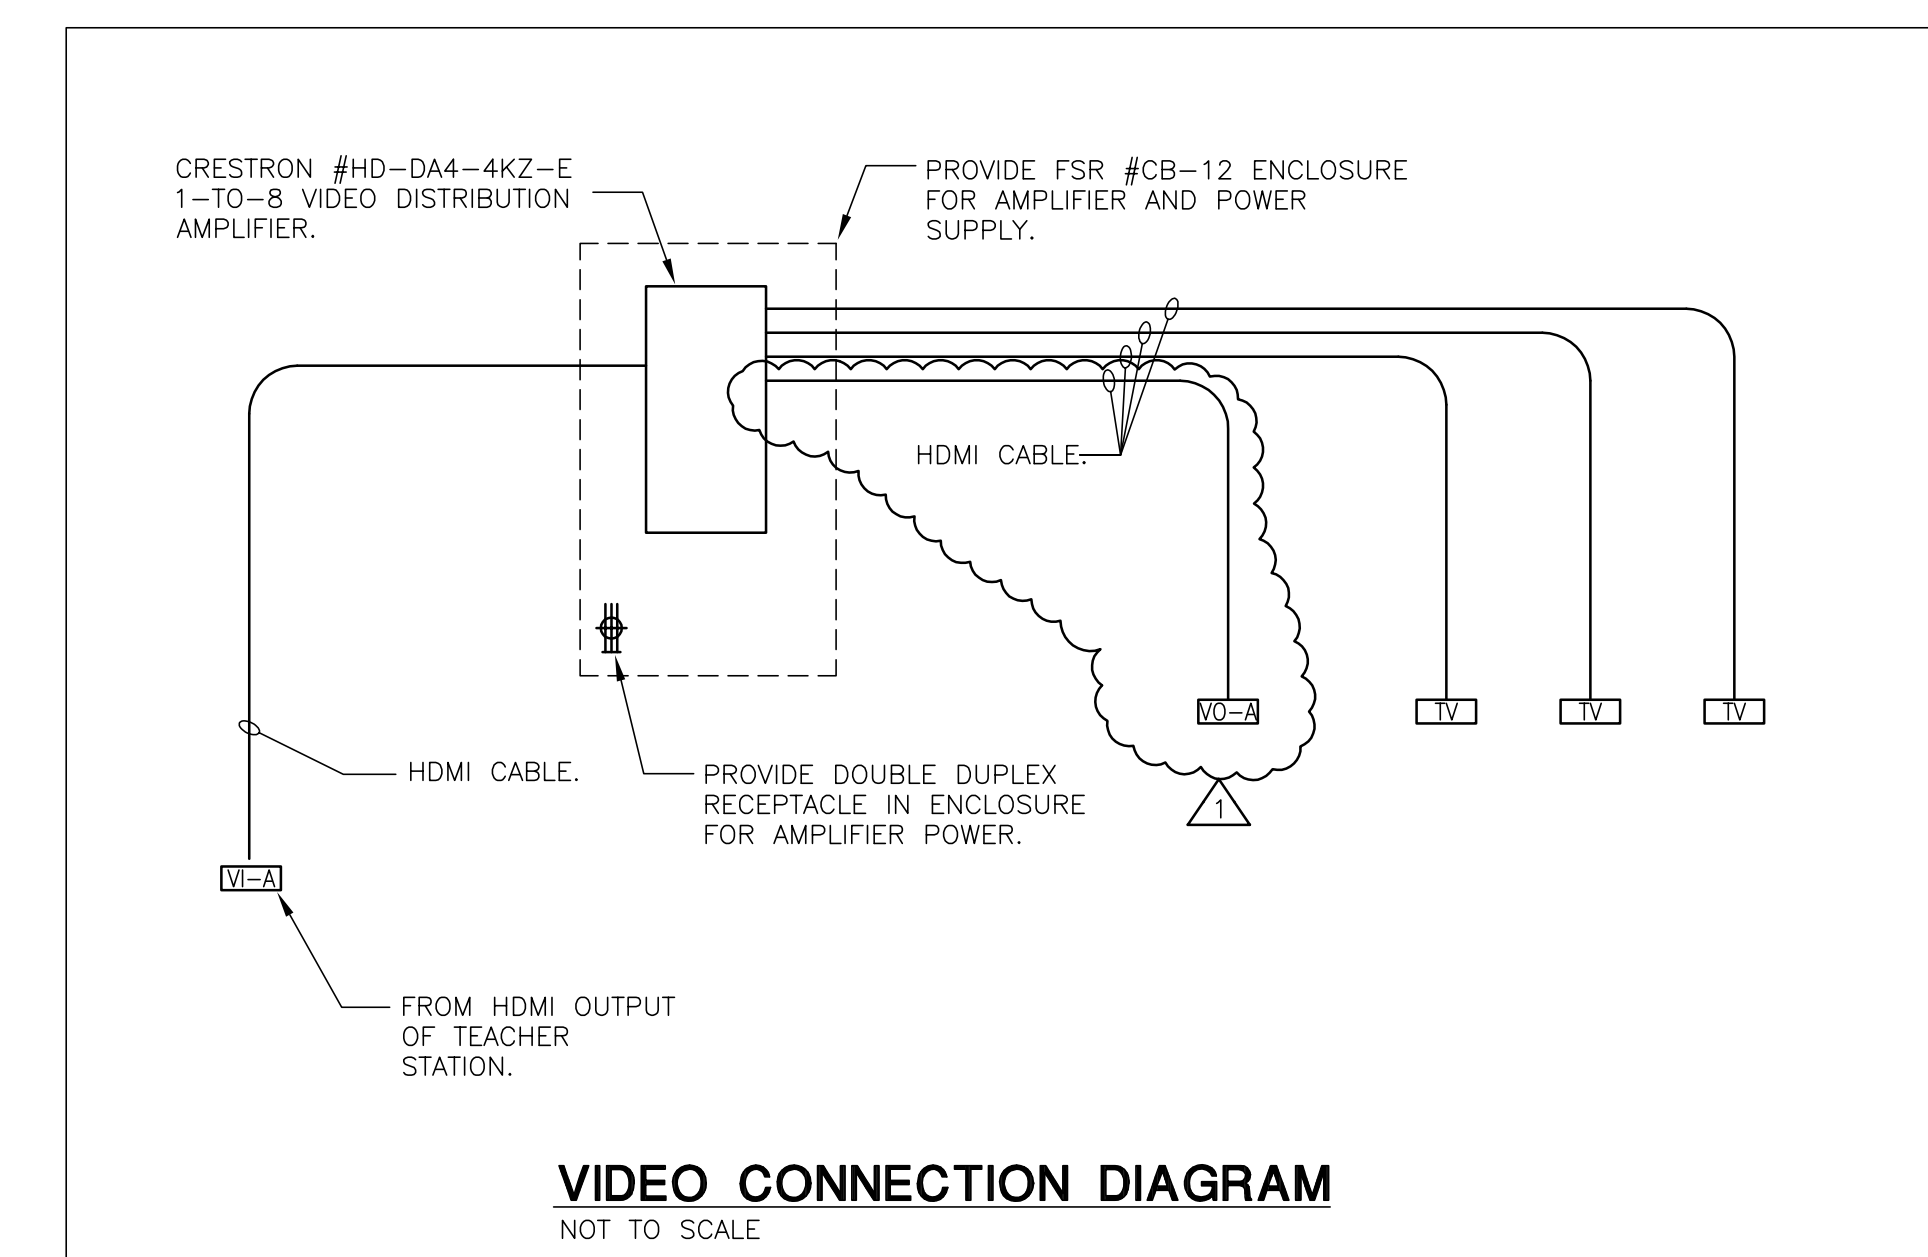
CRESTRON #HD-DA4-4KZ-E 1-TO-8 VIDEO DISTRIBUTION AMPLIFIER.

PROVIDE FSR #CB-12 ENCLOSURE FOR AMPLIFIER AND POWER SUPPLY.

HDMI CABLE.

VO-A

TV

TV

TV

1

HDMI CABLE.

PROVIDE DOUBLE DUPLEX RECEPTACLE IN ENCLOSURE FOR AMPLIFIER POWER.

VI-A

FROM HDMI OUTPUT OF TEACHER STATION.

VIDEO CONNECTION DIAGRAM

NOT TO SCALE